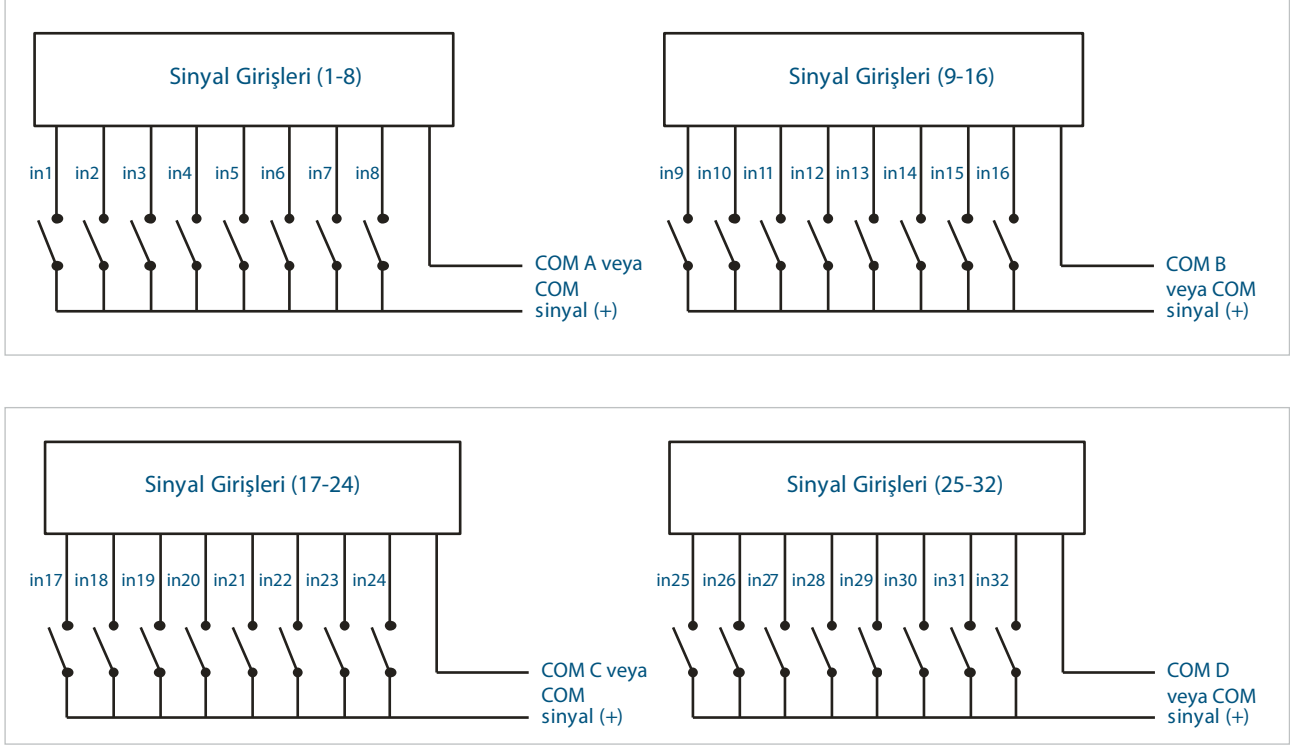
Sinyal Girişleri (1-8)

in1 in2 in3 in4 in5 in6 in7 in8

COM A veya COM sinyal (+)

Sinyal Girişleri (9-16)

in9 in10 in11 in12 in13 in14 in15 in16

COM B veya COM sinyal (+)

Sinyal Girişleri (17-24)

in17 in18 in19 in20 in21 in22 in23 in24

COM C veya COM sinyal (+)

Sinyal Girişleri (25-32)

in25 in26 in27 in28 in29 in30 in31 in32

COM D veya COM sinyal (+)